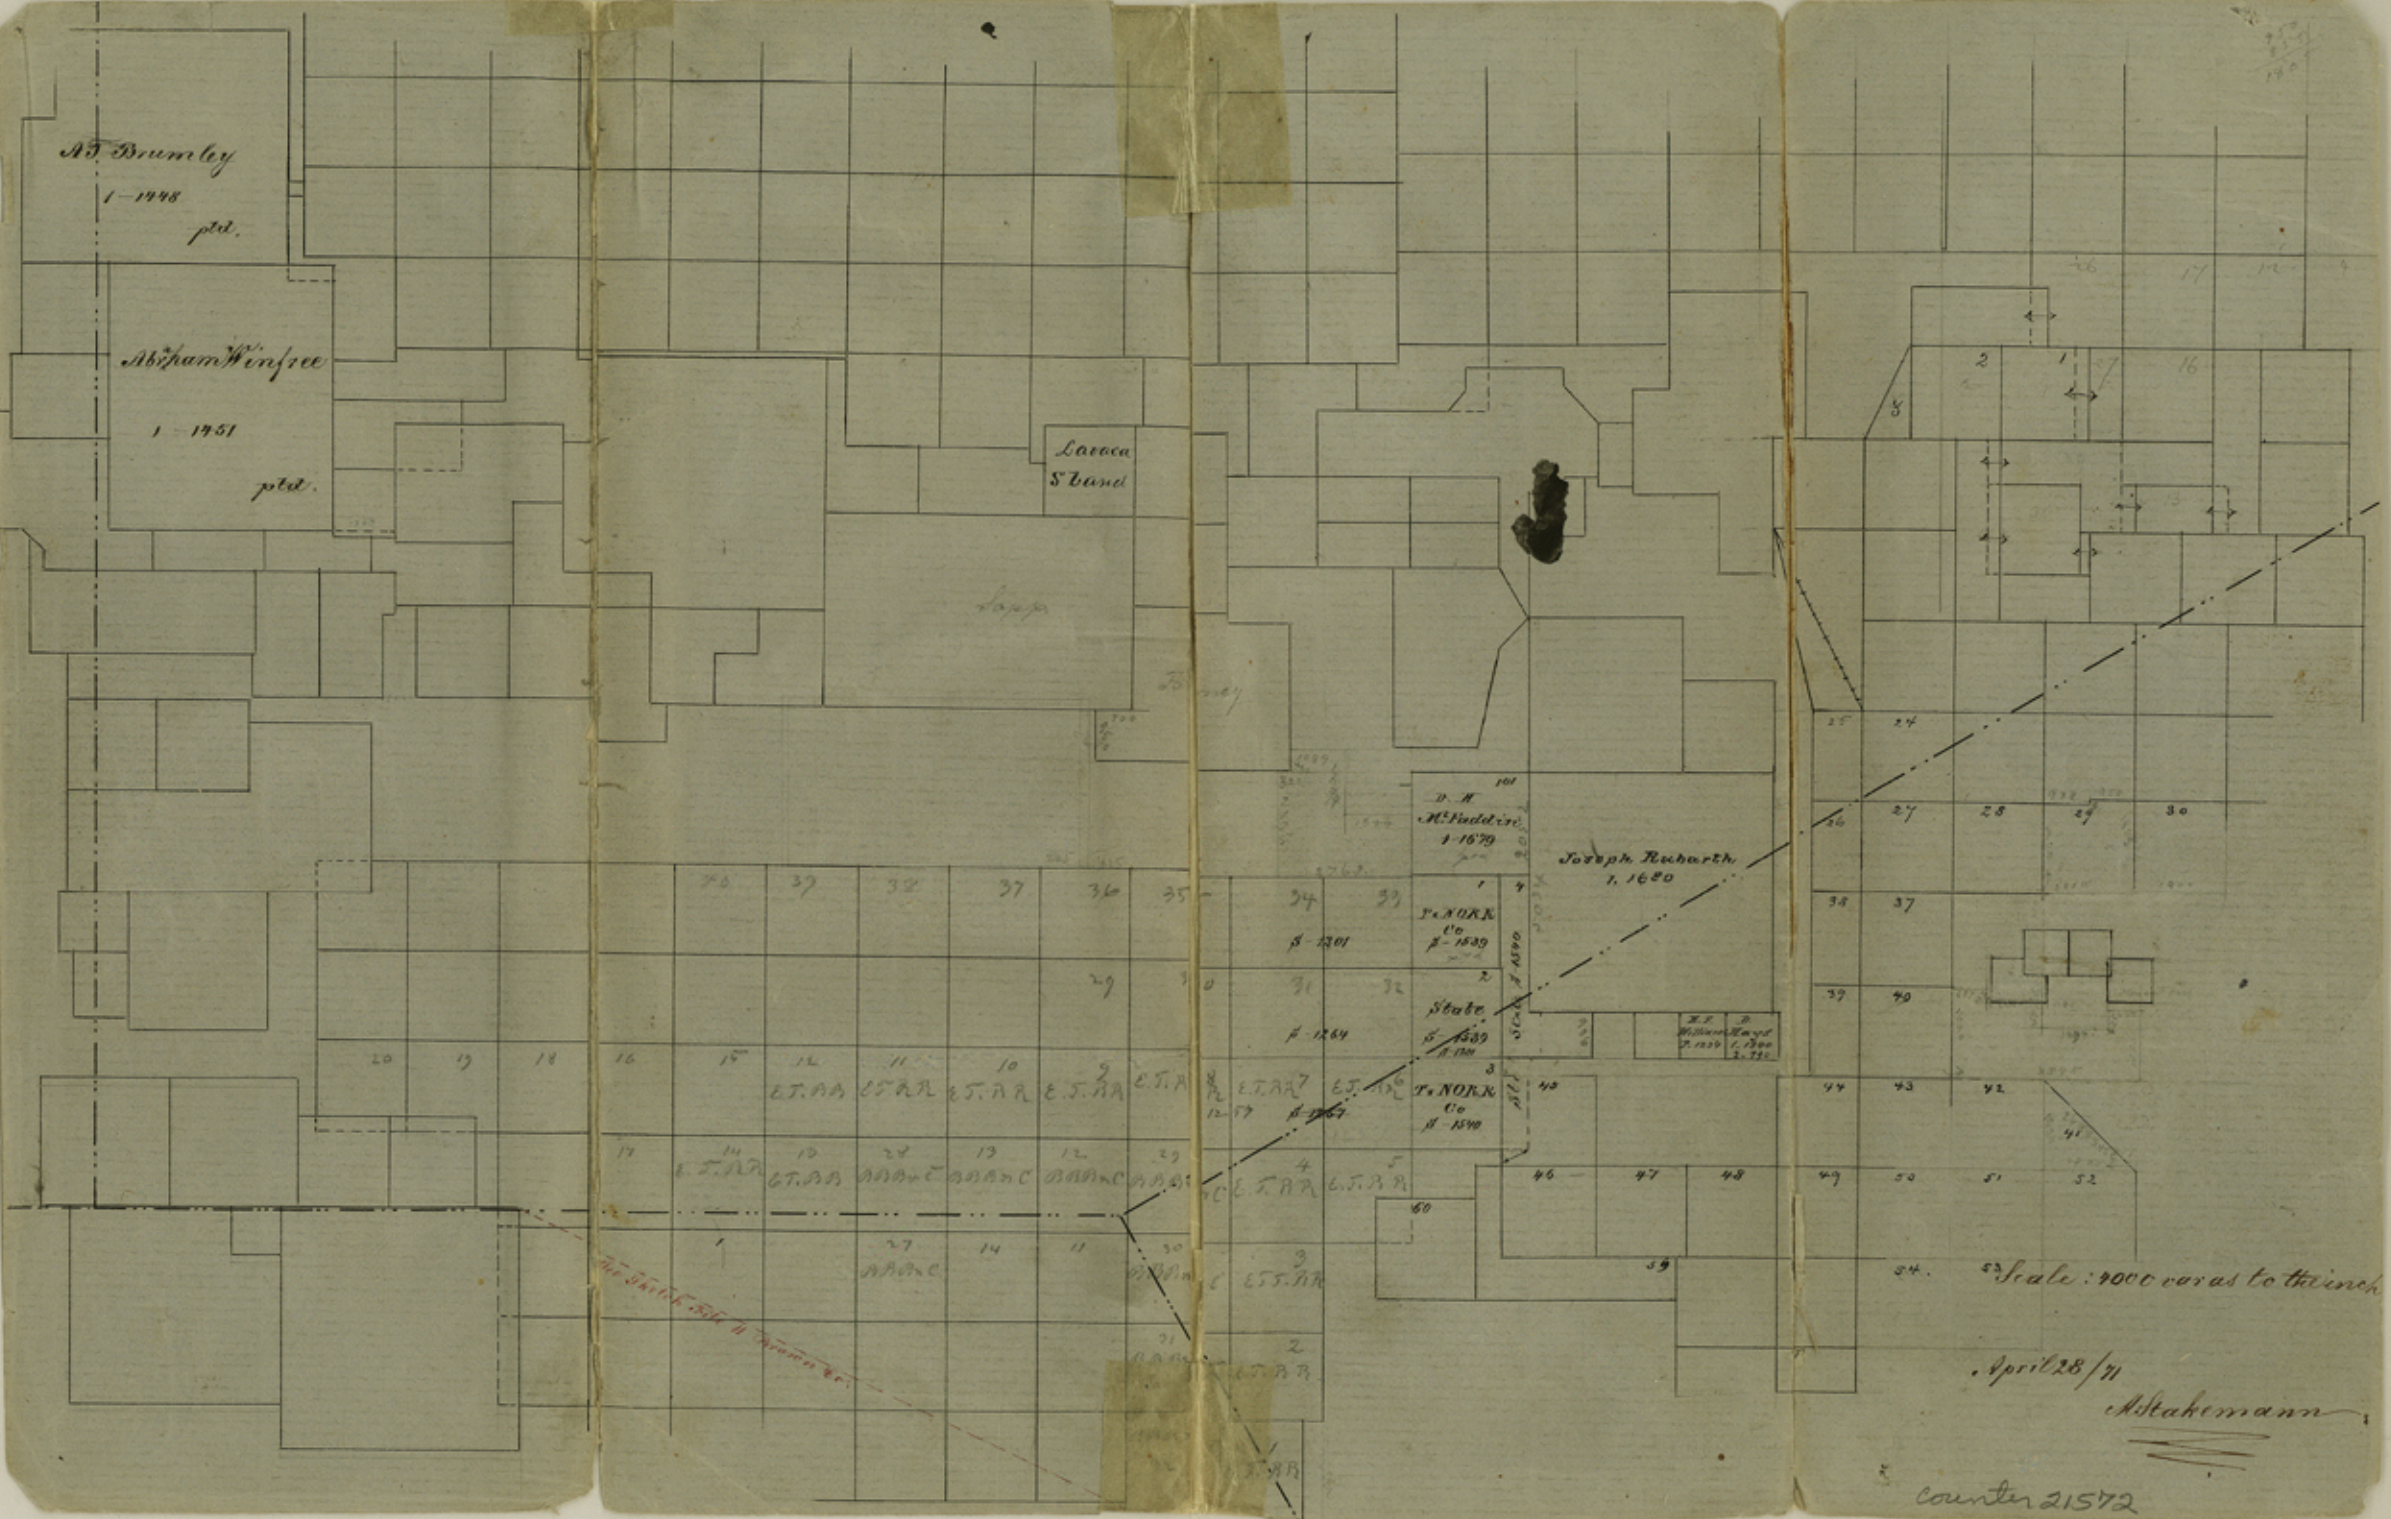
A. J. Brumley
1 – 1448
ptd.

Abiham Winfree
1 – 1451
ptd.

Lavaca
S^t Land

Sapp

Birney

D. H.
M^c Fadden
1-1679

Joseph Ruharth
1. 1680

T. NORR
Co
$\beta$ - 1539

State
$\beta$ - 1539

T. NORR
Co
$\beta$ - 1540

$\beta$ - 1301

$\beta$ - 1264

40 39 38 37 36 35 34 33

29 31 32

20 19 18 16 15 12 11 10 9 8 7 6

E.T.R.R E.T.R.R E.T.R.R E.T.R.R E.T.R.R E.T.R.R E.T.R.R

17 14 13 28 13 12 29

E.T.R.R E.T.R.R B.B.B.&C B.B.B.&C B.B.B.&C B.B.B.&C

4 5 E.T.R.R E.T.R.R

27 14 11 30 B.B.B.&C

3 E.T.R.R

31 B.B.B.&C 2 E.T.R.R

1 2 3 4

40 46 47 48 49 50 51 52

59 60 54 53

25 24 26 27 28 29 30

38 37 39 40 44 43 42 41

2 1 16 8

Scale: 4000 varas to the inch

April 28/71

A Stakemann

Counter 21572